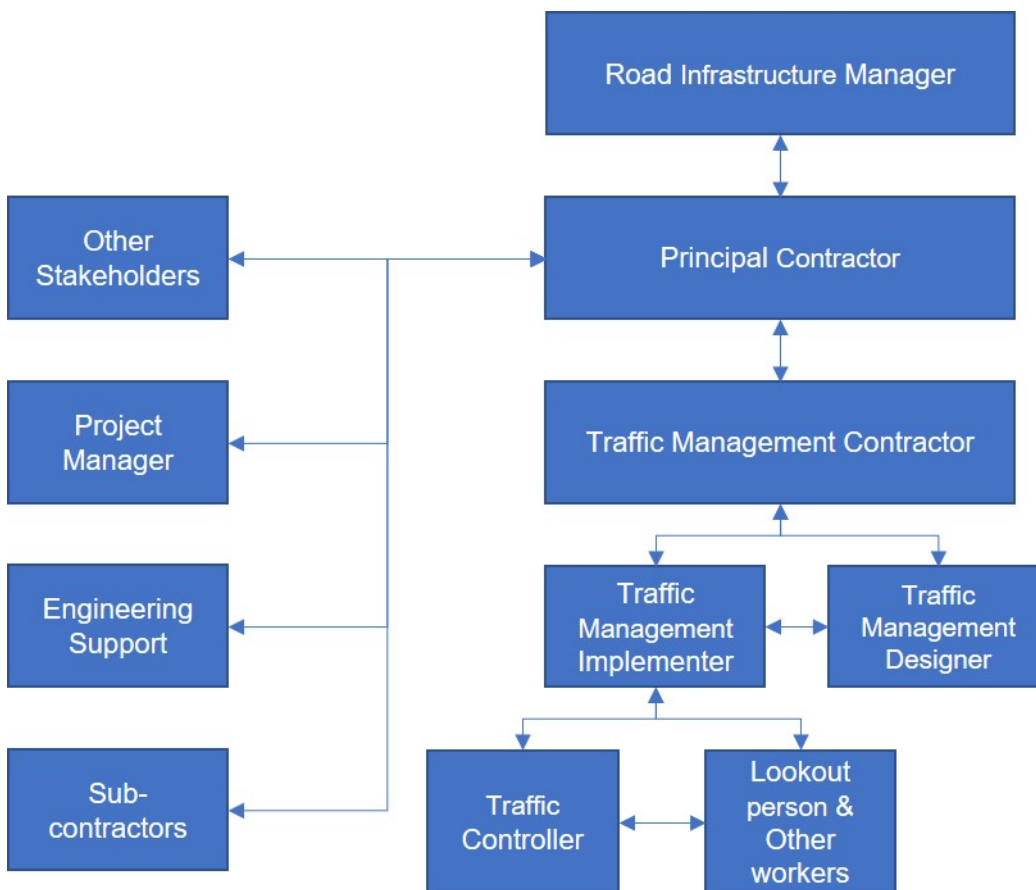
Road Infrastructure Manager

Other Stakeholders

Principal Contractor

Project Manager

Traffic Management Contractor

Engineering Support

Traffic Management Implementer

Traffic Management Designer

Sub-contractors

Traffic Controller

Lookout person & Other workers